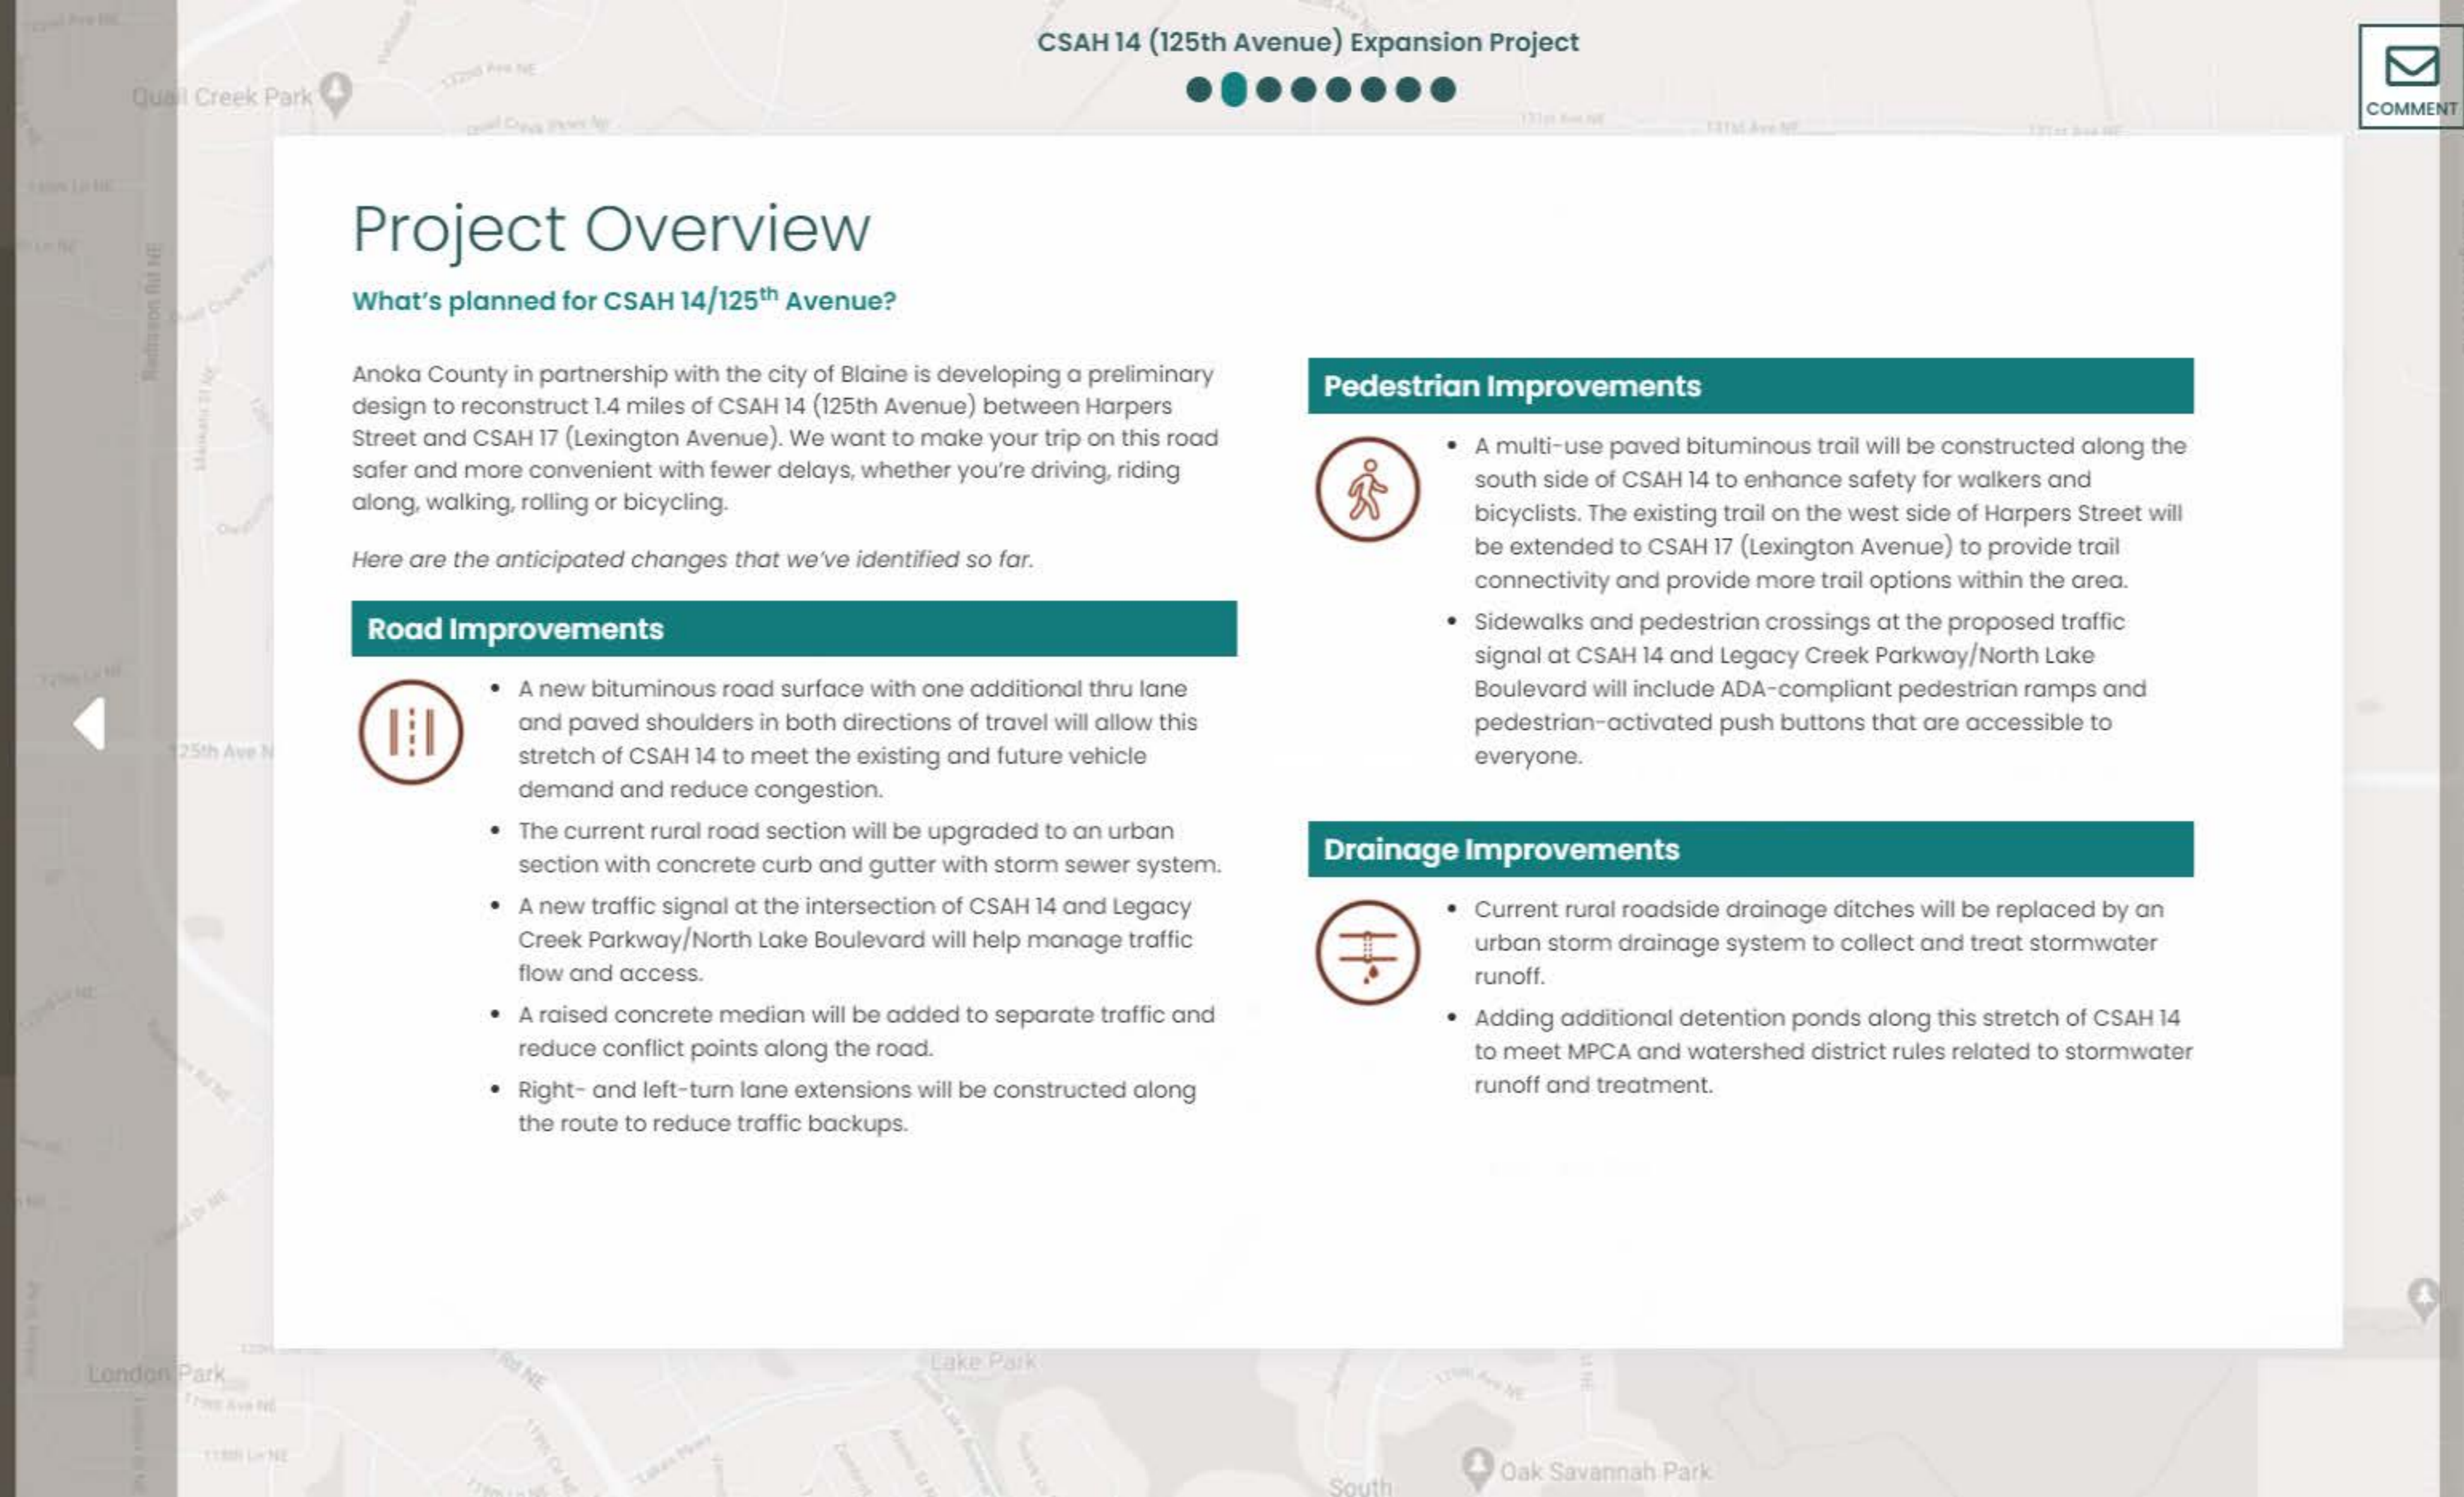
CSAH 14 (125th Avenue) Expansion Project

COMMENT

Quail Creek Park

Project Overview

What's planned for CSAH 14/125$^{th}$ Avenue?

Anoka County in partnership with the city of Blaine is developing a preliminary design to reconstruct 1.4 miles of CSAH 14 (125th Avenue) between Harpers Street and CSAH 17 (Lexington Avenue). We want to make your trip on this road safer and more convenient with fewer delays, whether you're driving, riding along, walking, rolling or bicycling.

*Here are the anticipated changes that we've identified so far.*

Road Improvements

• A new bituminous road surface with one additional thru lane and paved shoulders in both directions of travel will allow this stretch of CSAH 14 to meet the existing and future vehicle demand and reduce congestion.

• The current rural road section will be upgraded to an urban section with concrete curb and gutter with storm sewer system.

• A new traffic signal at the intersection of CSAH 14 and Legacy Creek Parkway/North Lake Boulevard will help manage traffic flow and access.

• A raised concrete median will be added to separate traffic and reduce conflict points along the road.

• Right- and left-turn lane extensions will be constructed along the route to reduce traffic backups.

Pedestrian Improvements

• A multi-use paved bituminous trail will be constructed along the south side of CSAH 14 to enhance safety for walkers and bicyclists. The existing trail on the west side of Harpers Street will be extended to CSAH 17 (Lexington Avenue) to provide trail connectivity and provide more trail options within the area.

• Sidewalks and pedestrian crossings at the proposed traffic signal at CSAH 14 and Legacy Creek Parkway/North Lake Boulevard will include ADA-compliant pedestrian ramps and pedestrian-activated push buttons that are accessible to everyone.

Drainage Improvements

• Current rural roadside drainage ditches will be replaced by an urban storm drainage system to collect and treat stormwater runoff.

• Adding additional detention ponds along this stretch of CSAH 14 to meet MPCA and watershed district rules related to stormwater runoff and treatment.

London Park

Lake Park

Oak Savannah Park

South